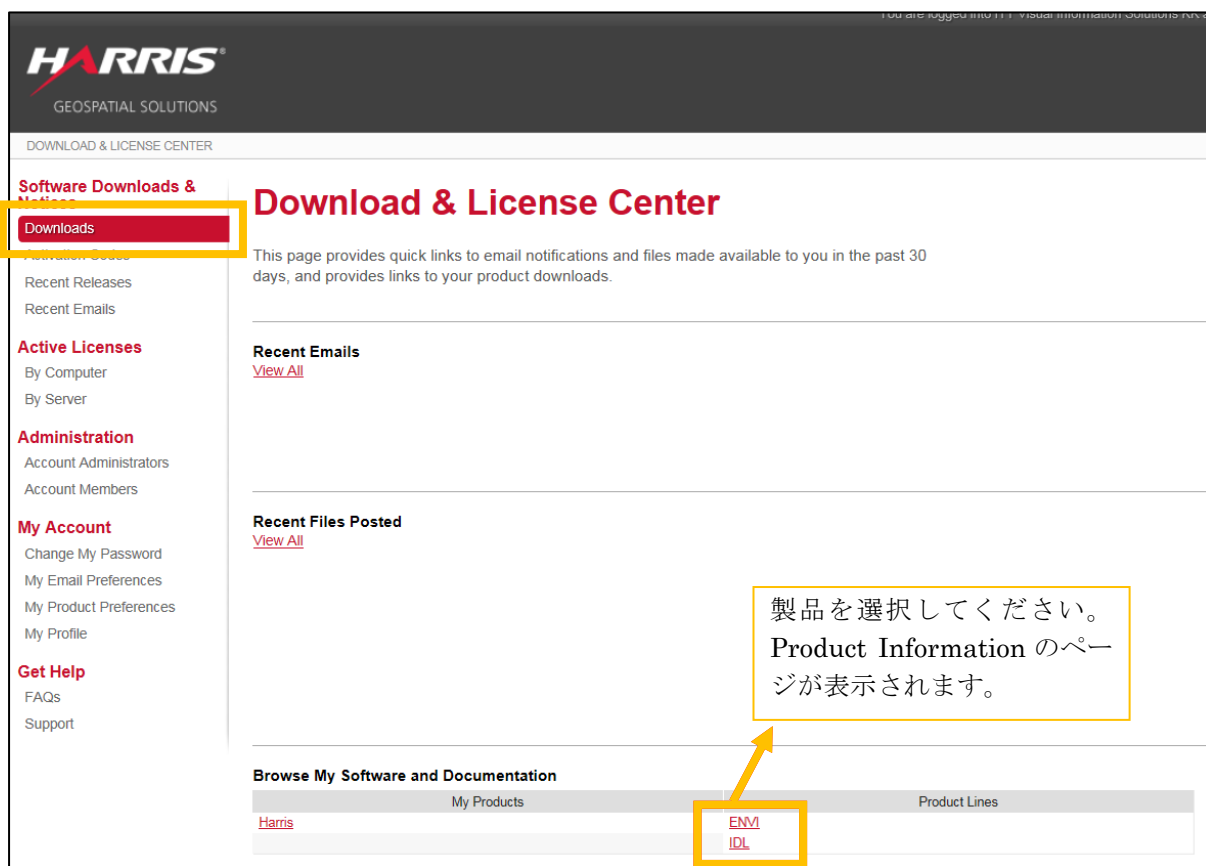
You are logged into ITT Visual Information Solutions KK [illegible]

HARRIS®
GEOSPATIAL SOLUTIONS

DOWNLOAD & LICENSE CENTER

Software Downloads & Notices
Downloads
Activation Codes
Recent Releases
Recent Emails

Active Licenses
By Computer
By Server

Administration
Account Administrators
Account Members

My Account
Change My Password
My Email Preferences
My Product Preferences
My Profile

Get Help
FAQs
Support

Download & License Center

This page provides quick links to email notifications and files made available to you in the past 30 days, and provides links to your product downloads.

Recent Emails
View All

Recent Files Posted
View All

製品を選択してください。Product Information のページが表示されます。

Browse My Software and Documentation

| My Products | Product Lines |
|---|---|
| Harris | ENVI<br>IDL |